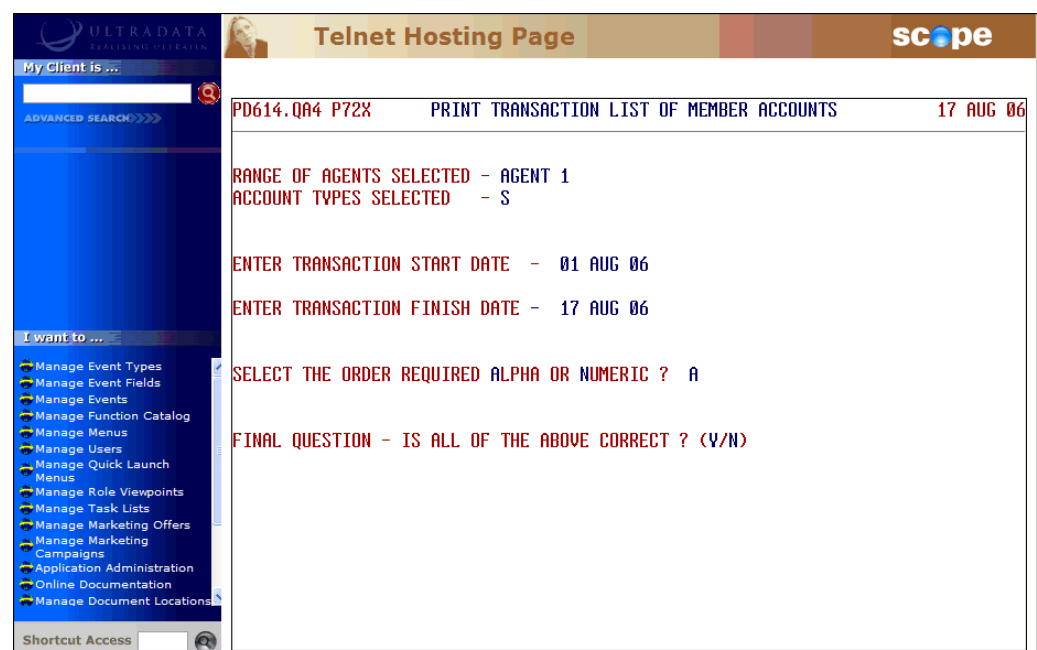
ULTRADATA
REALISING ULTRAFIN

My Client is ...

ADVANCED SEARCH

I want to ...

Manage Event Types
Manage Event Fields
Manage Events
Manage Function Catalog
Manage Menus
Manage Users
Manage Quick Launch Menus
Manage Role Viewpoints
Manage Task Lists
Manage Marketing Offers
Manage Marketing Campaigns
Application Administration
Online Documentation
Manage Document Locations

Shortcut Access

Telnet Hosting Page

scope

PD614.QA4 P72X PRINT TRANSACTION LIST OF MEMBER ACCOUNTS 17 AUG 06

RANGE OF AGENTS SELECTED - AGENT 1
ACCOUNT TYPES SELECTED - S

ENTER TRANSACTION START DATE - 01 AUG 06

ENTER TRANSACTION FINISH DATE - 17 AUG 06

SELECT THE ORDER REQUIRED ALPHA OR NUMERIC ? A

FINAL QUESTION - IS ALL OF THE ABOVE CORRECT ? (Y/N)